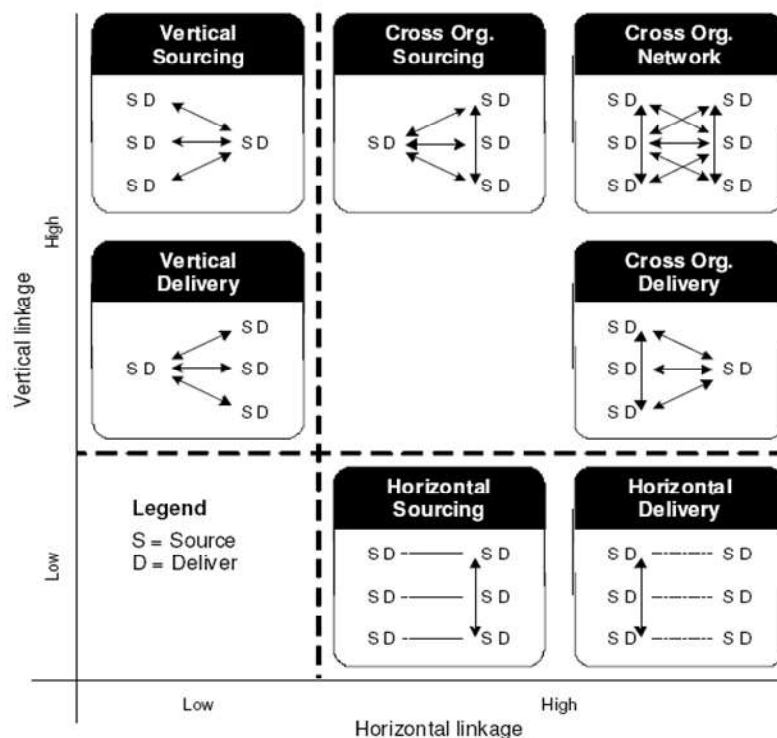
Vertical Sourcing

S D
S D
S D
S D

Cross Org. Sourcing

S D
S D
S D
S D

Cross Org. Network

S D
S D
S D
S D
S D
S D

High

Vertical linkage

Vertical Delivery

S D
S D
S D
S D

Cross Org. Delivery

S D
S D
S D
S D

Legend
S = Source
D = Deliver

Low

Horizontal Sourcing

S D
S D
S D
S D
S D
S D

Horizontal Delivery

S D
S D
S D
S D
S D
S D

Low

High

Horizontal linkage